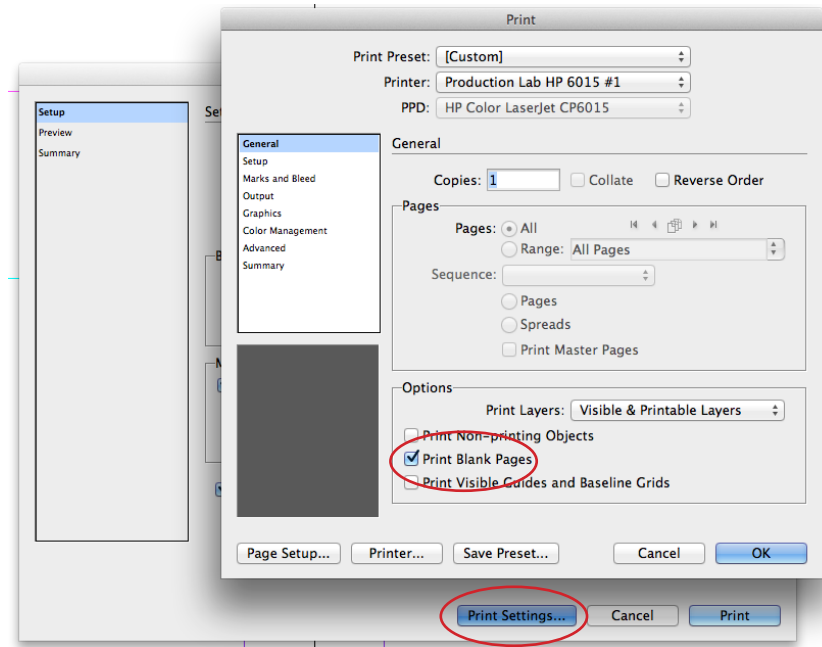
Setup
Preview
Summary

Set

B

M

Print

Print Preset: [Custom]
Printer: Production Lab HP 6015 #1
PPD: HP Color LaserJet CP6015

General
Setup
Marks and Bleed
Output
Graphics
Color Management
Advanced
Summary

General

Copies: 1
Collate
Reverse Order

Pages
Pages: All
Range: All Pages
Sequence:
Pages
Spreads
Print Master Pages

Options
Print Layers: Visible & Printable Layers
Print Non-printing Objects
Print Blank Pages
Print Visible Guides and Baseline Grids

Page Setup...
Printer...
Save Preset...
Cancel
OK

Print Settings...
Cancel
Print